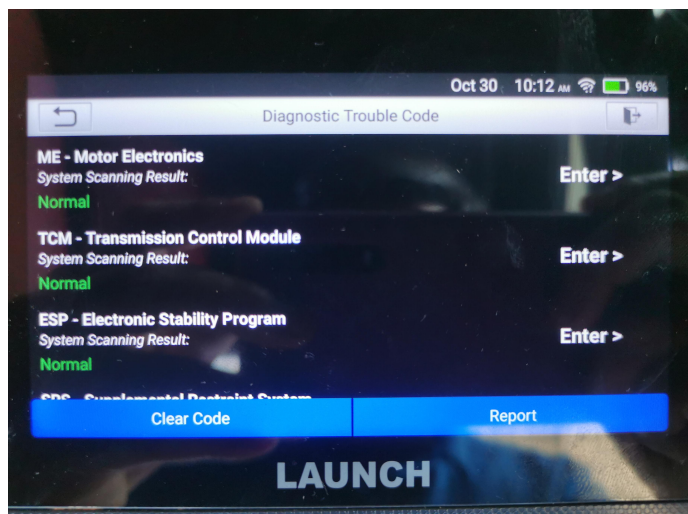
Oct 30 10:12 AM 96%

Diagnostic Trouble Code

ME - Motor Electronics
System Scanning Result:
Normal
Enter >

TCM - Transmission Control Module
System Scanning Result:
Normal
Enter >

ESP - Electronic Stability Program
System Scanning Result:
Normal
Enter >

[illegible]

Clear Code
Report

LAUNCH